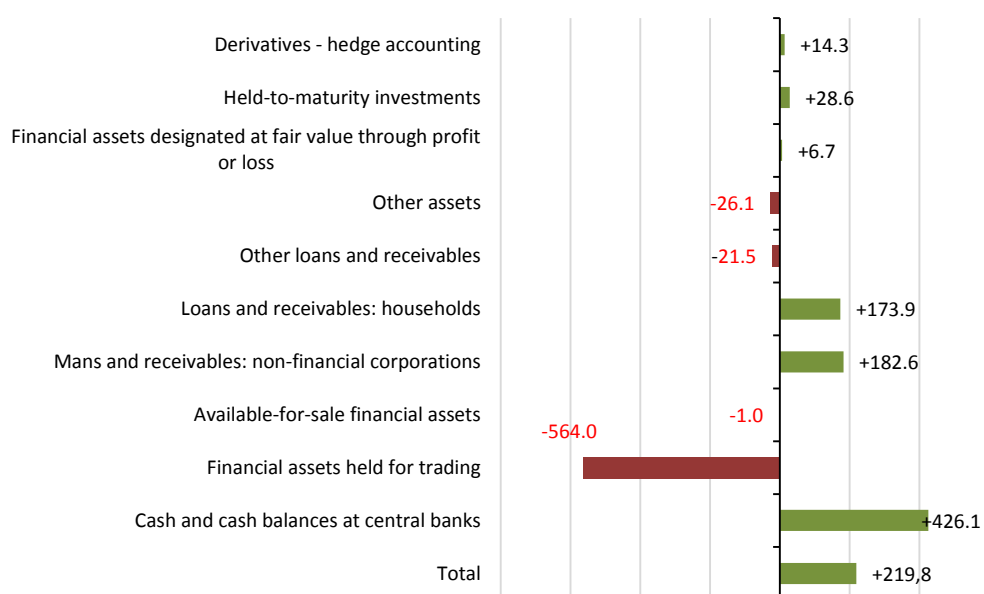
Derivatives - hedge accounting +14.3

Held-to-maturity investments +28.6

Financial assets designated at fair value through profit or loss +6.7

Other assets -26.1

Other loans and receivables -21.5

Loans and receivables: households +173.9

Mans and receivables: non-financial corporations +182.6

Available-for-sale financial assets -1.0

-564.0

Financial assets held for trading

Cash and cash balances at central banks +426.1

Total +219,8